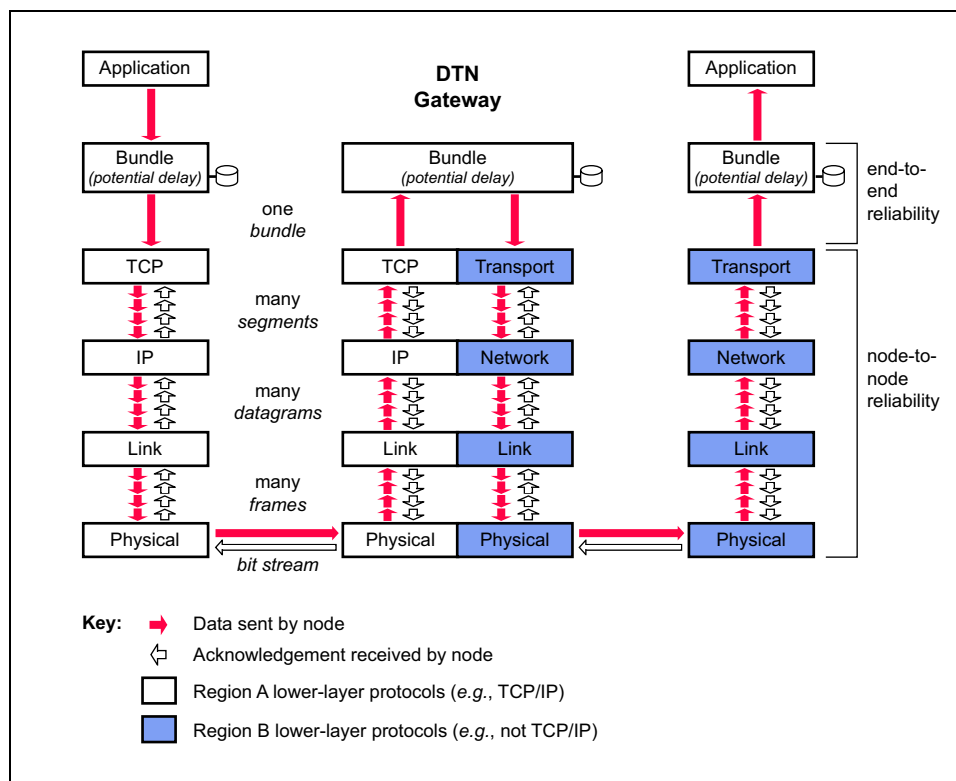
Application

DTN Gateway

Application

Bundle
(potential delay)

Bundle
(potential delay)

Bundle
(potential delay)

end-to-end reliability

one
bundle

TCP

TCP

Transport

Transport

many
segments

IP

IP

Network

Network

node-to-node reliability

many
datagrams

Link

Link

Link

Link

many
frames

Physical

Physical

Physical

Physical

bit stream

Key:
Data sent by node
Acknowledgement received by node
Region A lower-layer protocols (e.g., TCP/IP)
Region B lower-layer protocols (e.g., not TCP/IP)